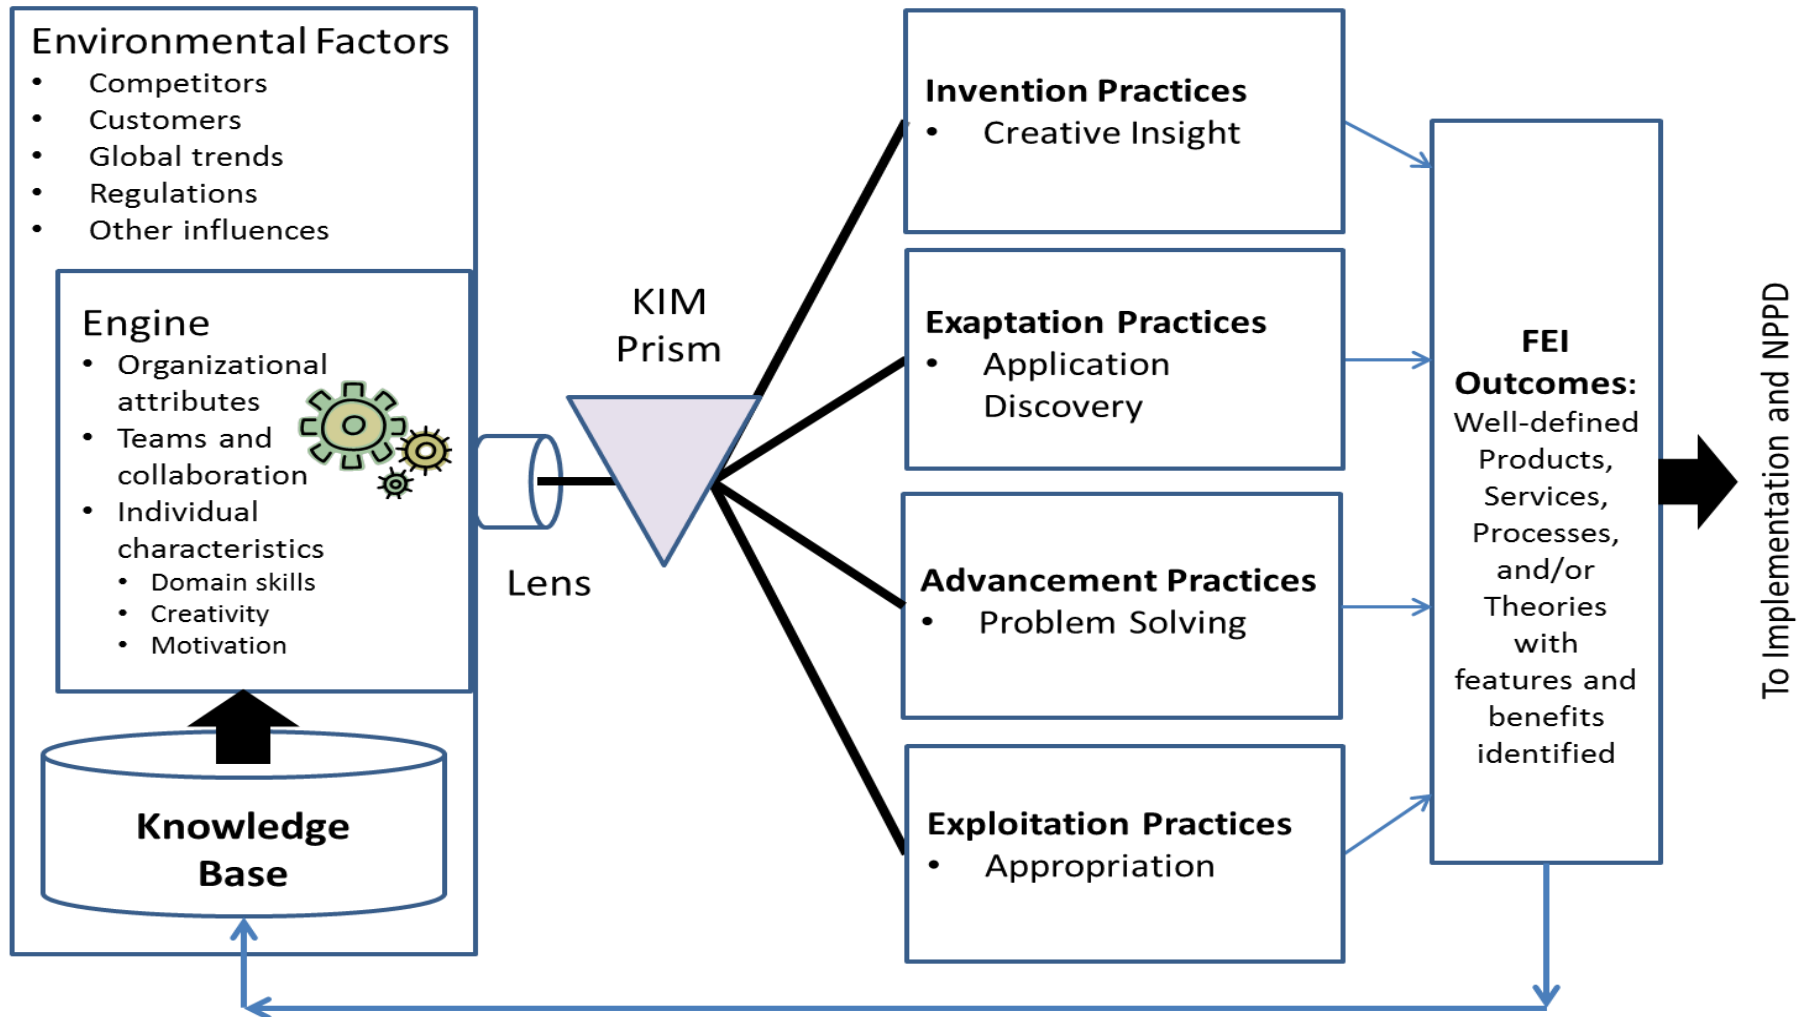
Environmental Factors
- Competitors
- Customers
- Global trends
- Regulations
- Other influences

Engine
- Organizational attributes
- Teams and collaboration
- Individual characteristics
  - Domain skills
  - Creativity
  - Motivation

Knowledge Base

Lens

KIM Prism

Invention Practices
- Creative Insight

Exaptation Practices
- Application Discovery

Advancement Practices
- Problem Solving

Exploitation Practices
- Appropriation

FEI Outcomes: Well-defined Products, Services, Processes, and/or Theories with features and benefits identified

To Implementation and NPPD